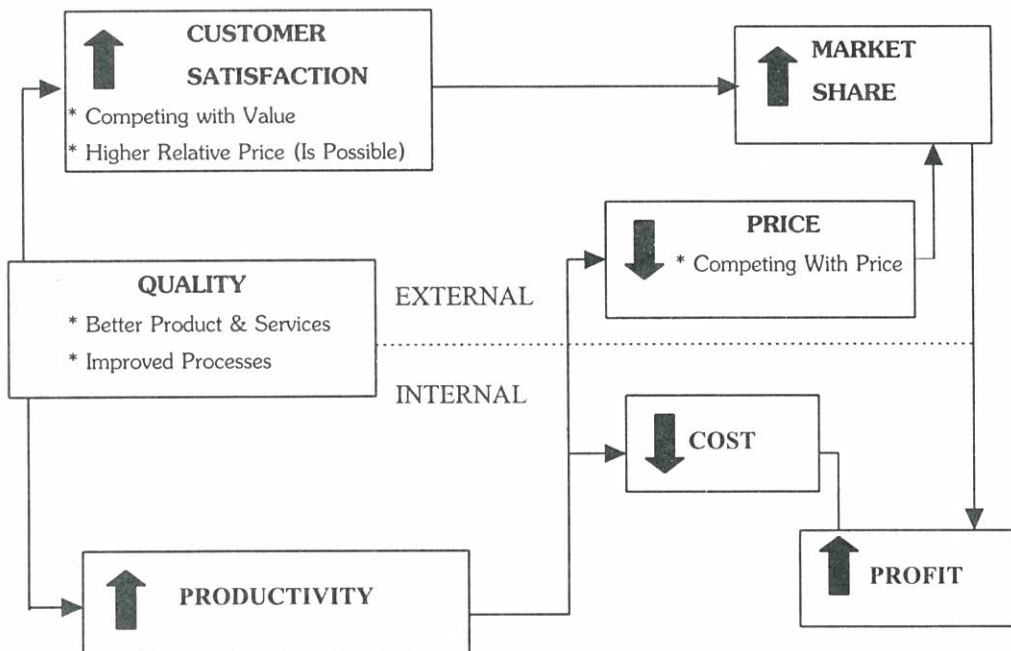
CUSTOMER SATISFACTION
* Competing with Value
* Higher Relative Price (Is Possible)

MARKET SHARE

PRICE
* Competing With Price

QUALITY
* Better Product & Services
* Improved Processes

EXTERNAL

INTERNAL

COST

PROFIT

PRODUCTIVITY